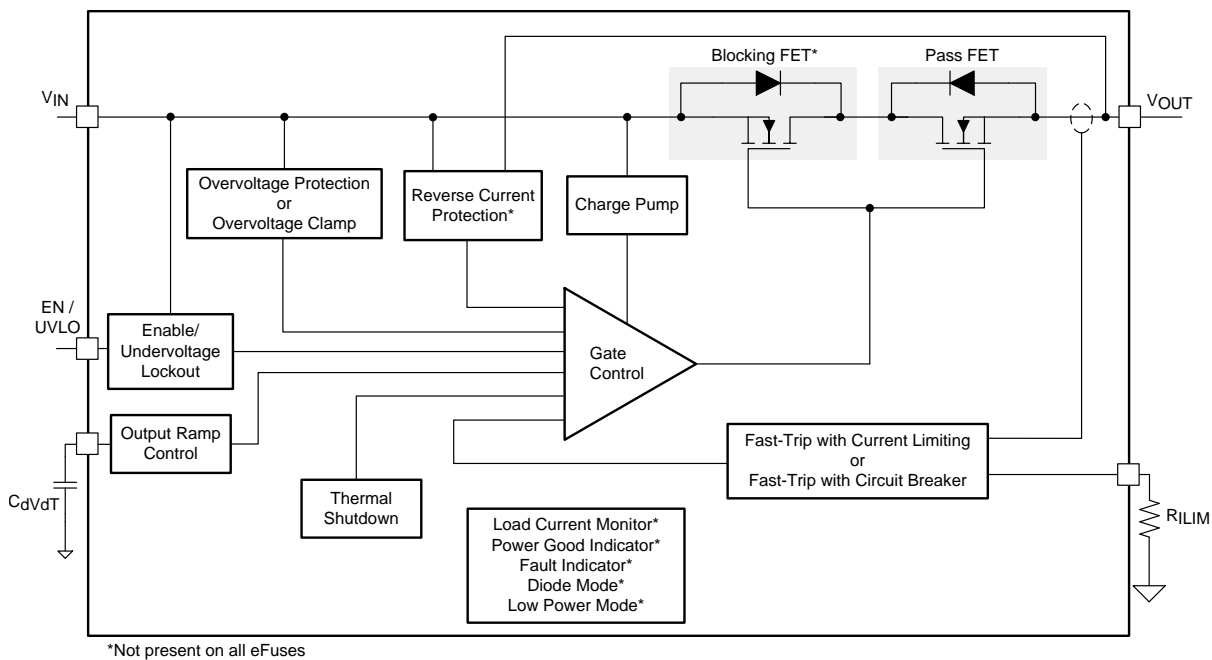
$V_{IN}$

Blocking FET*

Pass FET

$V_{OUT}$

Overvoltage Protection or Overvoltage Clamp

Reverse Current Protection*

Charge Pump

EN / UVLO

Enable/ Undervoltage Lockout

Gate Control

Output Ramp Control

$C_{dVdT}$

Thermal Shutdown

Fast-Trip with Current Limiting or Fast-Trip with Circuit Breaker

$R_{ILIM}$

Load Current Monitor*
Power Good Indicator*
Fault Indicator*
Diode Mode*
Low Power Mode*

*Not present on all eFuses